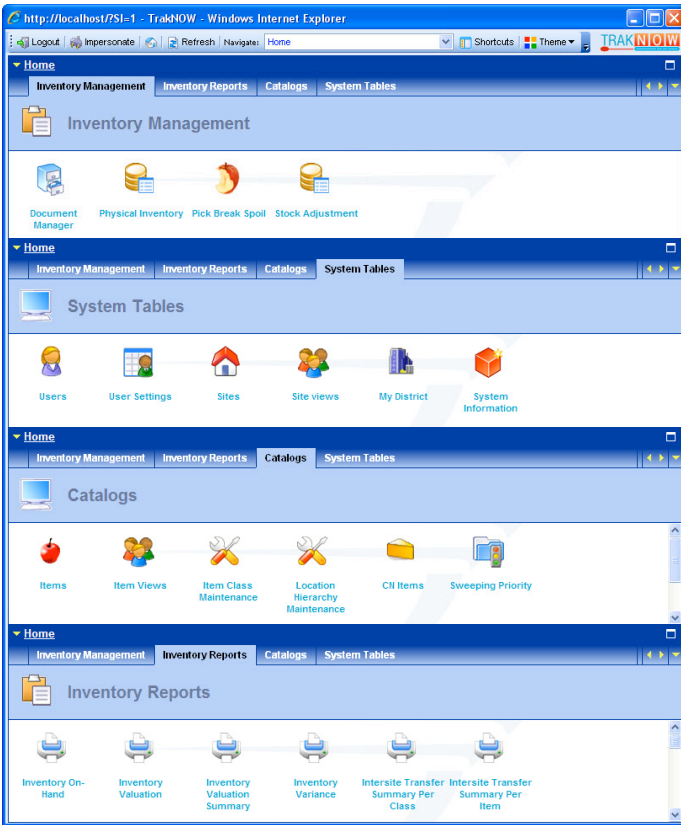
http://localhost/?SI=1 - TrakNOW - Windows Internet Explorer

Logout Impersonate Refresh Navigate: Home Shortcuts Theme TRAKNOW

Home

Inventory Management | Inventory Reports | Catalogs | System Tables

Inventory Management

Document Manager
Physical Inventory
Pick Break Spoil
Stock Adjustment

Home

Inventory Management | Inventory Reports | Catalogs | System Tables

System Tables

Users
User Settings
Sites
Site views
My District
System Information

Home

Inventory Management | Inventory Reports | Catalogs | System Tables

Catalogs

Items
Item Views
Item Class Maintenance
Location Hierarchy Maintenance
CN Items
Sweeping Priority

Home

Inventory Management | Inventory Reports | Catalogs | System Tables

Inventory Reports

Inventory On-Hand
Inventory Valuation
Inventory Valuation Summary
Inventory Variance
Intersite Transfer Summary Per Class
Intersite Transfer Summary Per Item